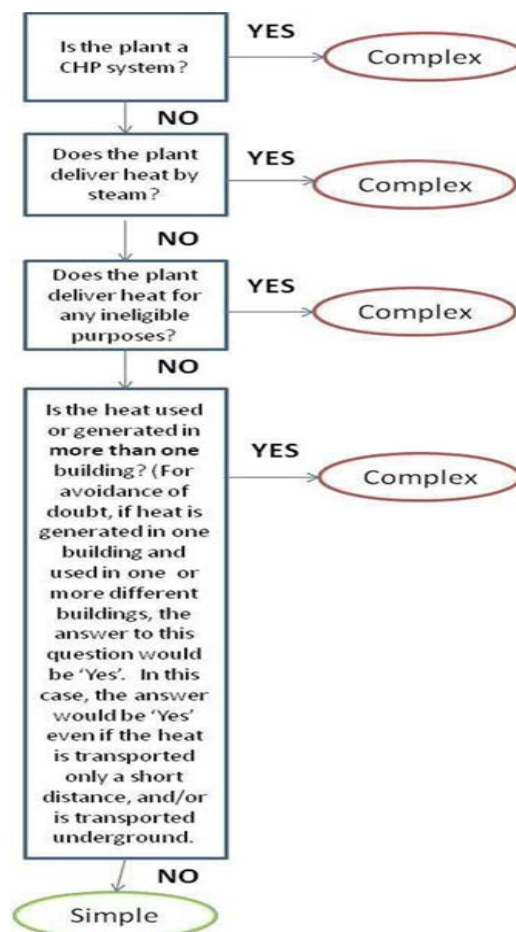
Is the plant a CHP system?

YES

Complex

NO

Does the plant deliver heat by steam?

YES

Complex

NO

Does the plant deliver heat for any ineligible purposes?

YES

Complex

NO

Is the heat used or generated in more than one building? (For avoidance of doubt, if heat is generated in one building and used in one or more different buildings, the answer to this question would be 'Yes'. In this case, the answer would be 'Yes' even if the heat is transported only a short distance, and/or is transported underground.

YES

Complex

NO

Simple